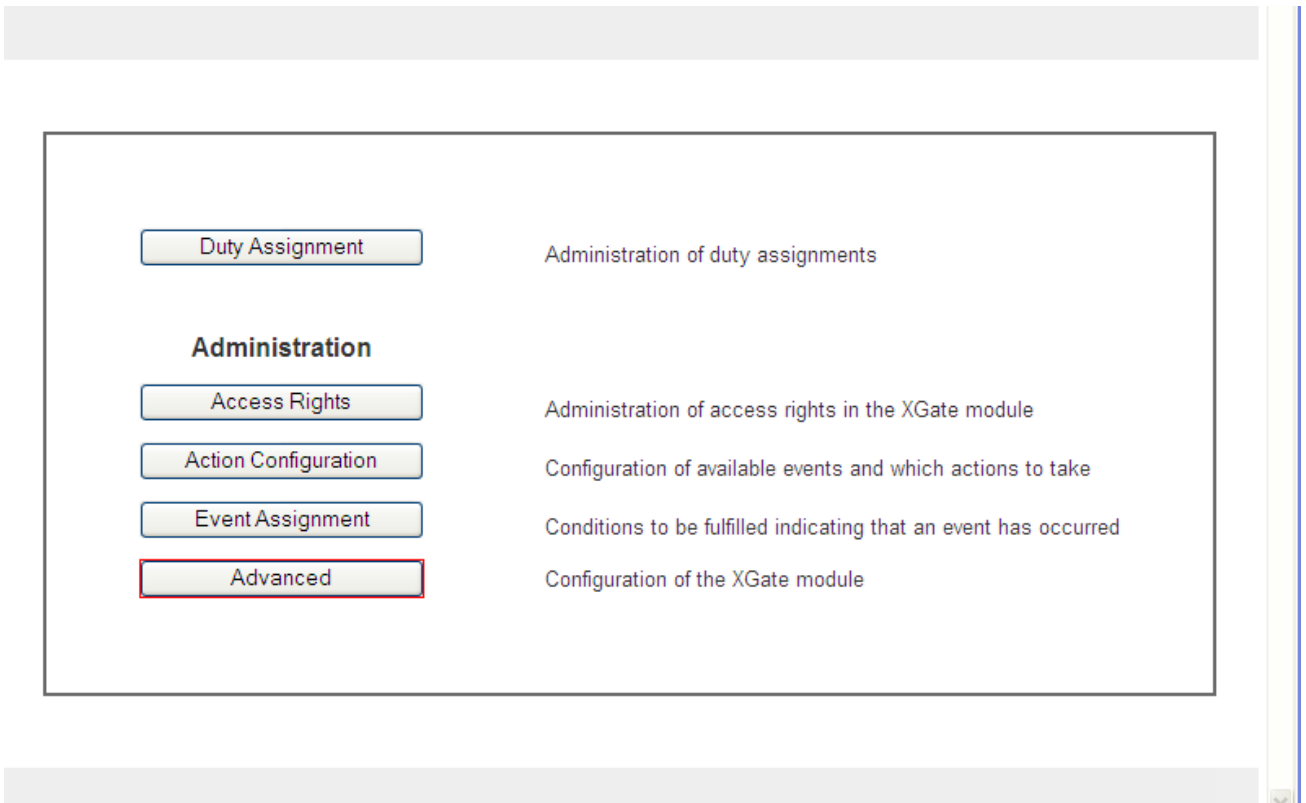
Duty Assignment

Administration of duty assignments

Administration

Access Rights

Administration of access rights in the XGate module

Action Configuration

Configuration of available events and which actions to take

Event Assignment

Conditions to be fulfilled indicating that an event has occurred

Advanced

Configuration of the XGate module